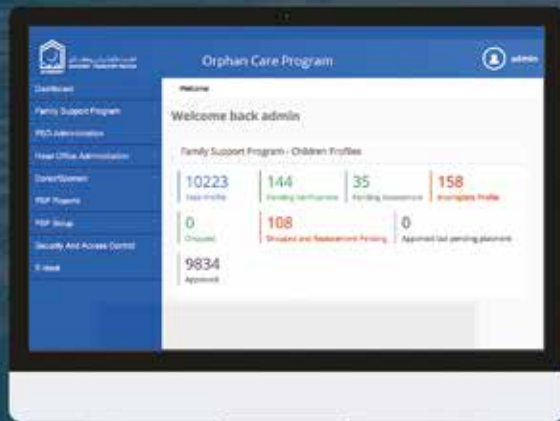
Orphan Care Program

admin

Dashboard

Family Support Program

FSO Administration

Head Office Administration

Donor/Sponsor

FSP Reports

FSP Setup

Security And Access Control

E-Mail

Welcome

Welcome back admin

Family Support Program - Children Profiles

10223
Total Profile

144
Pending Verifications

35
Pending Assessment

158
Incomplete Profile

0
Grouped

108
Grouped and Replacement Pending

0
Approved but pending placement

9834
Approved